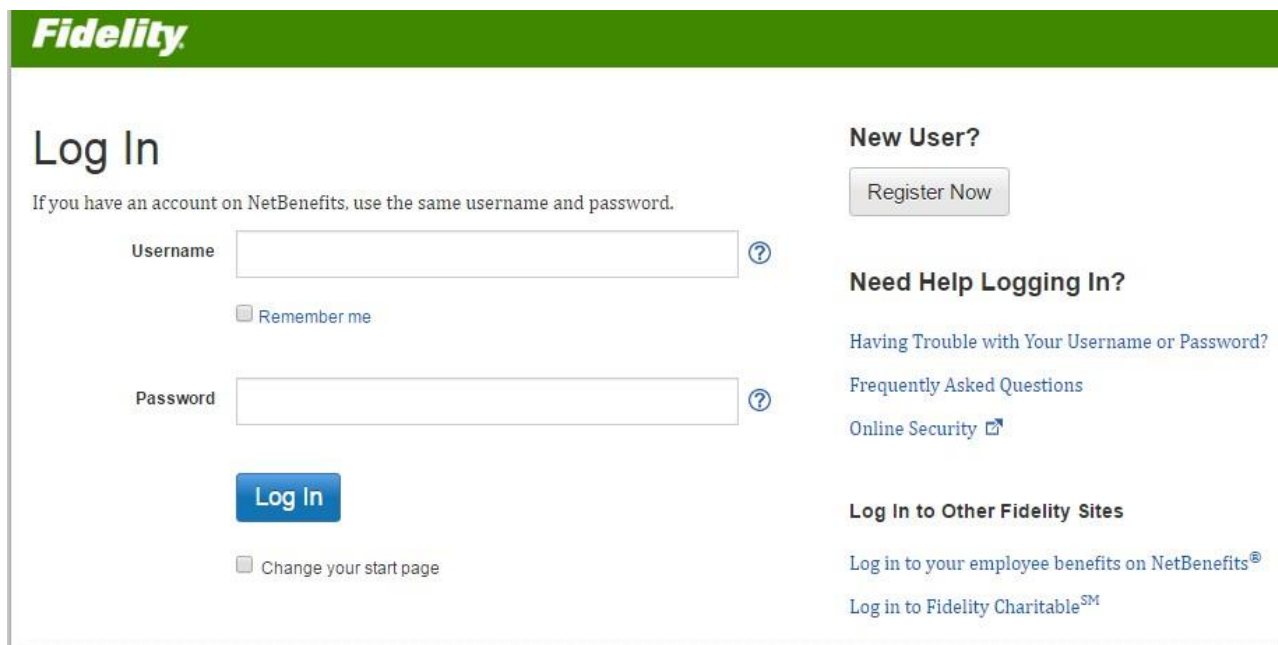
Fidelity

Log In

If you have an account on NetBenefits, use the same username and password.

Username ?

Remember me

Password ?

Log In

Change your start page

New User?

Register Now

Need Help Logging In?

Having Trouble with Your Username or Password?

Frequently Asked Questions

Online Security

Log In to Other Fidelity Sites

Log in to your employee benefits on NetBenefits®

Log in to Fidelity Charitable$^{SM}$